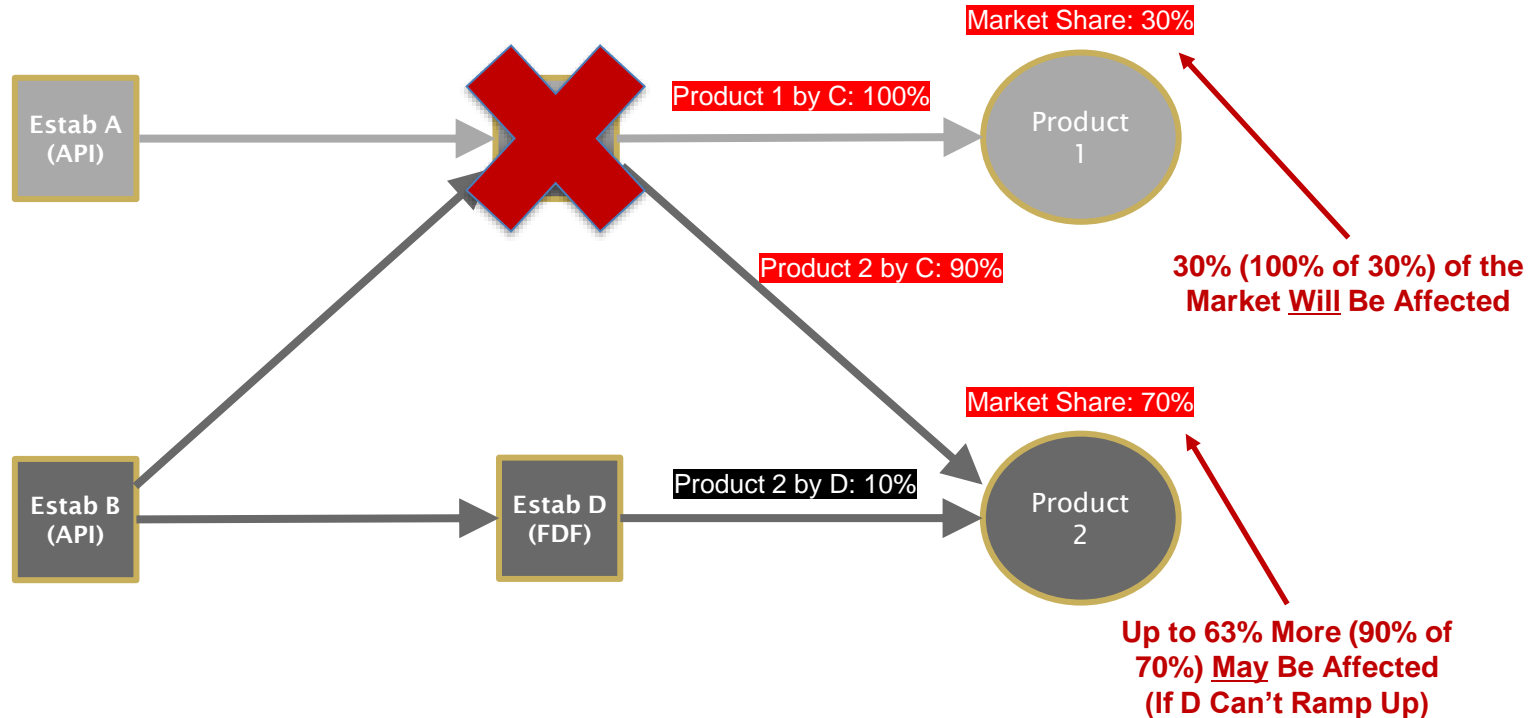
Market Share: 30%

Estab A (API)

Product 1 by C: 100%

Product 1

Product 2 by C: 90%

30% (100% of 30%) of the Market Will Be Affected

Market Share: 70%

Estab B (API)

Estab D (FDF)

Product 2 by D: 10%

Product 2

Up to 63% More (90% of 70%) May Be Affected (If D Can't Ramp Up)